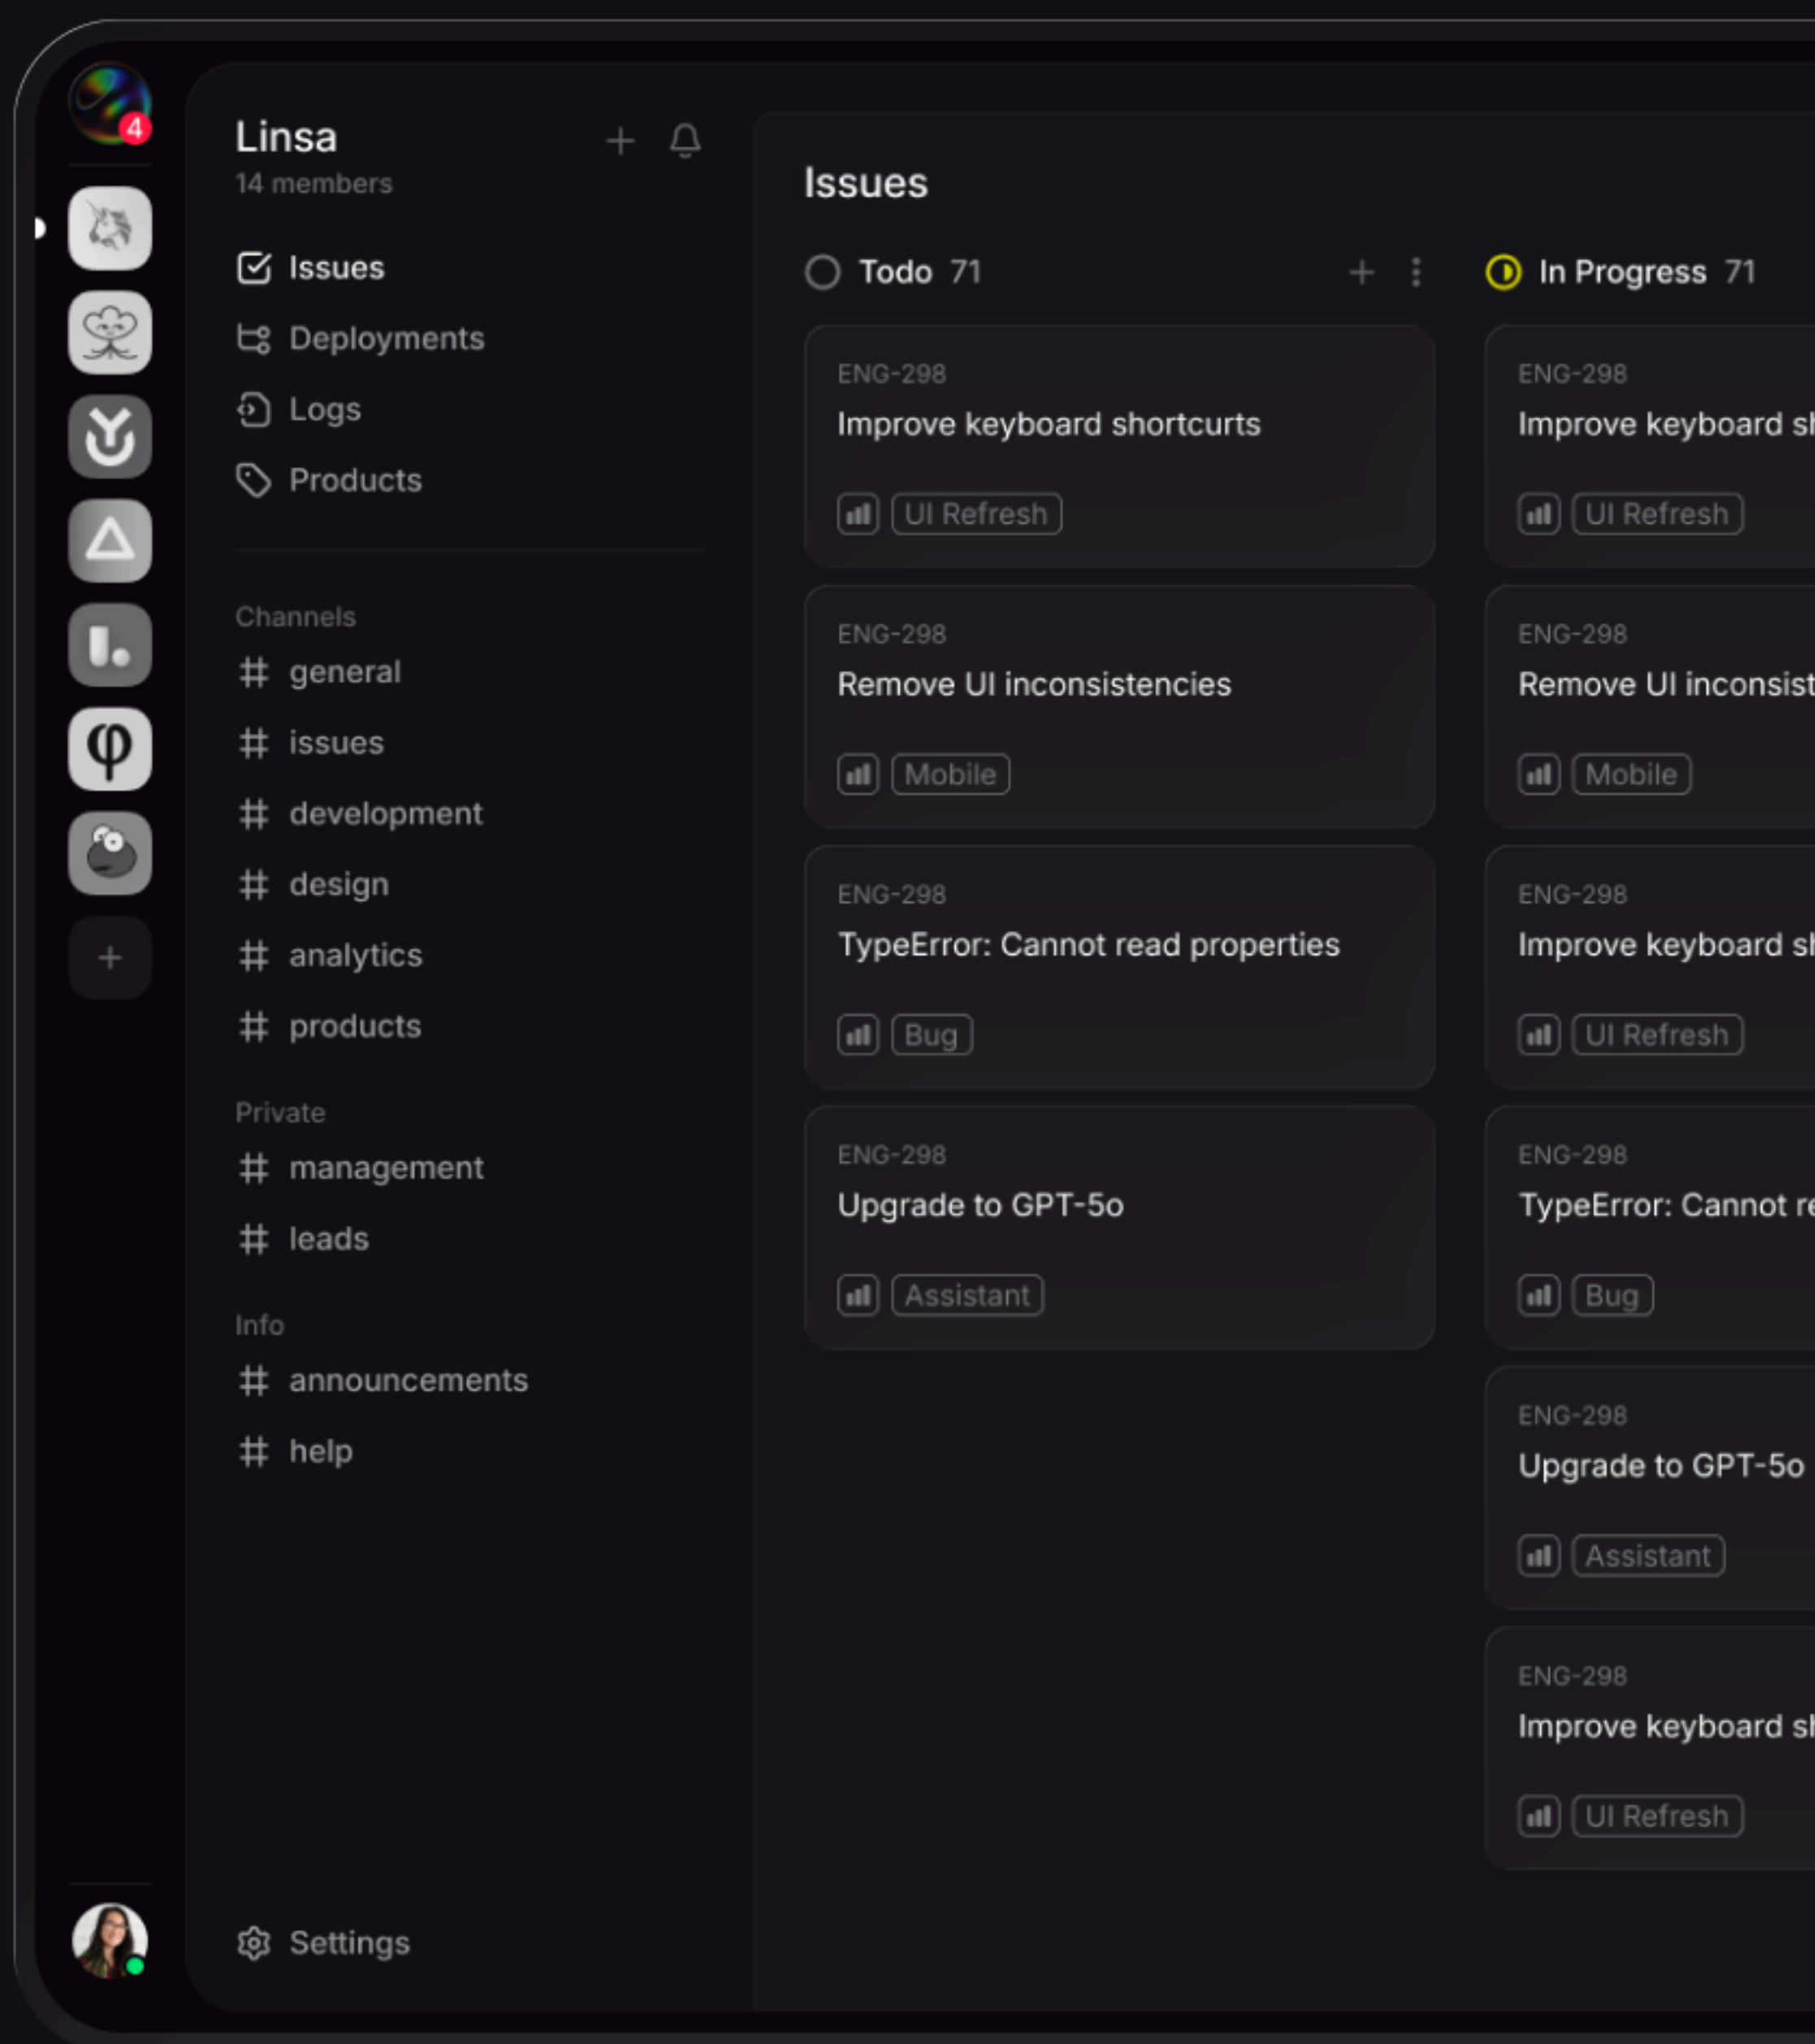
4

Linsa
14 members

Issues
Deployments
Logs
Products

Channels
# general
# issues
# development
# design
# analytics
# products

Private
# management
# leads

Info
# announcements
# help

Settings

Issues

Todo 71

ENG-298
Improve keyboard shortcurts
UI Refresh

ENG-298
Remove UI inconsistencies
Mobile

ENG-298
TypeError: Cannot read properties
Bug

ENG-298
Upgrade to GPT-5o
Assistant

In Progress 71

ENG-298
Improve keyboard sh
UI Refresh

ENG-298
Remove UI inconsist
Mobile

ENG-298
Improve keyboard sh
UI Refresh

ENG-298
TypeError: Cannot re
Bug

ENG-298
Upgrade to GPT-5o
Assistant

ENG-298
Improve keyboard sh
UI Refresh